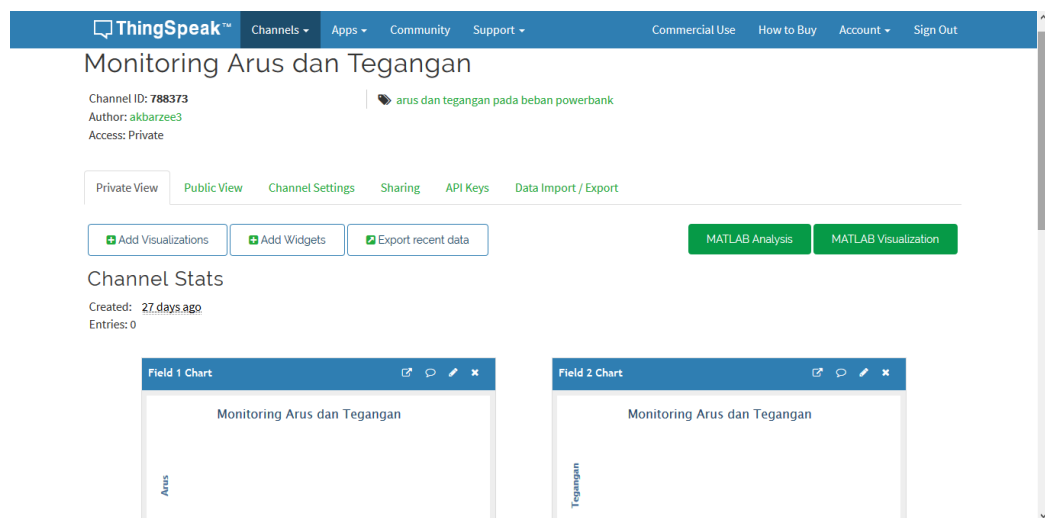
ThingSpeak™ Channels ▾ Apps ▾ Community Support ▾ Commercial Use How to Buy Account ▾ Sign Out

Monitoring Arus dan Tegangan

Channel ID: 788373
Author: akbarzee3
Access: Private

arus dan tegangan pada beban powerbank

Private View Public View Channel Settings Sharing API Keys Data Import / Export

Add Visualizations Add Widgets Export recent data MATLAB Analysis MATLAB Visualization

Channel Stats

Created: 27 days ago
Entries: 0

Field 1 Chart

Monitoring Arus dan Tegangan

Arus

Field 2 Chart

Monitoring Arus dan Tegangan

Tegangan